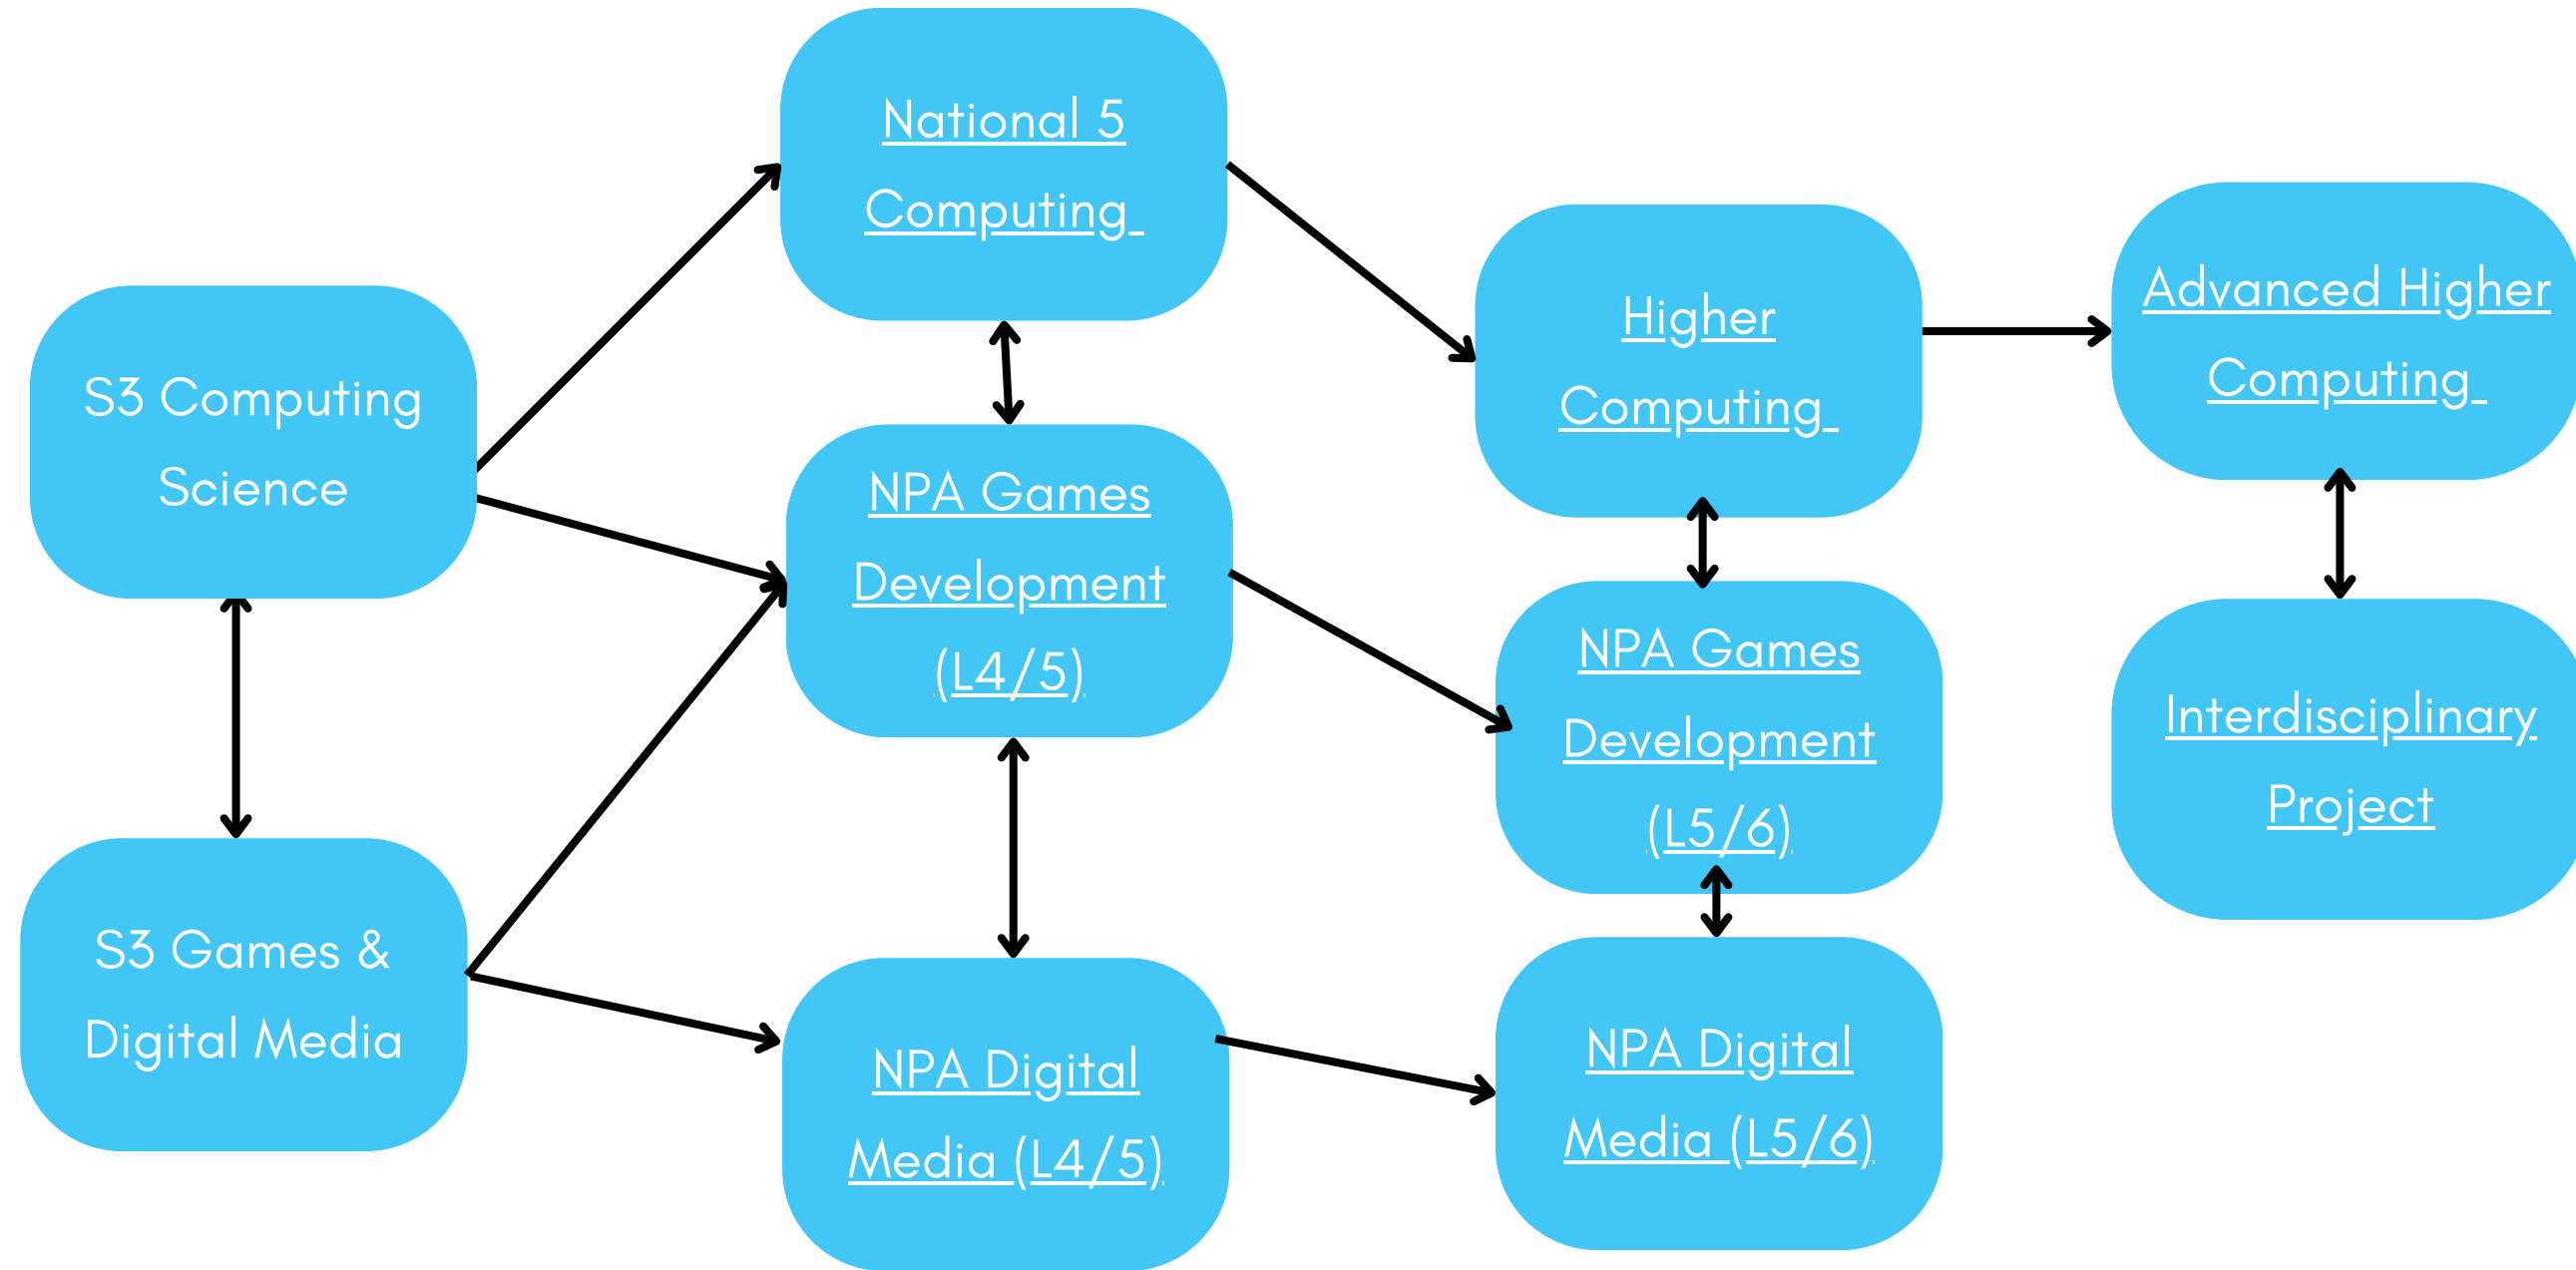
S3 Computing Science

S3 Games & Digital Media

National 5 Computing

NPA Games Development (L4/5)

NPA Digital Media (L4/5)

Higher Computing

NPA Games Development (L5/6)

NPA Digital Media (L5/6)

Advanced Higher Computing

Interdisciplinary Project